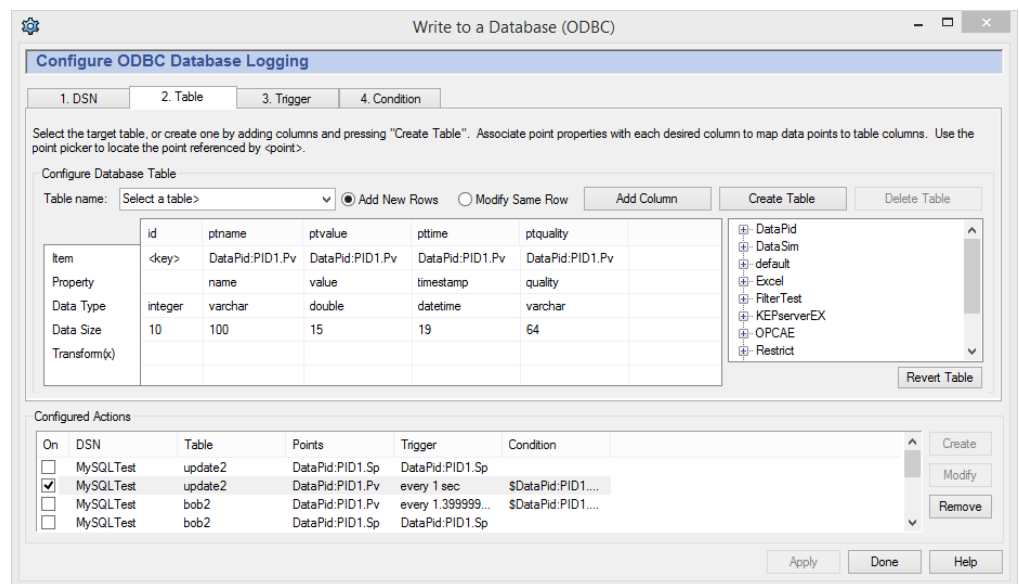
Write to a Database (ODBC)

Configure ODBC Database Logging

1. DSN | 2. Table | 3. Trigger | 4. Condition

Select the target table, or create one by adding columns and pressing "Create Table". Associate point properties with each desired column to map data points to table columns. Use the point picker to locate the point referenced by <point>.

Configure Database Table

Table name: Select a table> Add New Rows Modify Same Row Add Column Create Table Delete Table

| | id | ptname | ptvalue | pttime | ptquality |
|---|---|---|---|---|---|
| Item | <key> | DataPid:PID1.Pv | DataPid:PID1.Pv | DataPid:PID1.Pv | DataPid:PID1.Pv |
| Property | | name | value | timestamp | quality |
| Data Type | integer | varchar | double | datetime | varchar |
| Data Size | 10 | 100 | 15 | 19 | 64 |
| Transform(x) | | | | | |

DataPid
DataSim
default
Excel
FilterTest
KEPserverEX
OPCAE
Restrict

Revert Table

Configured Actions

| On | DSN | Table | Points | Trigger | Condition |
|---|---|---|---|---|---|
| | MySQLTest | update2 | DataPid:PID1.Sp | DataPid:PID1.Sp | |
| ✔ | MySQLTest | update2 | DataPid:PID1.Pv | every 1 sec | $DataPid:PID1.... |
| | MySQLTest | bob2 | DataPid:PID1.Pv | every 1.399999... | $DataPid:PID1.... |
| | MySQLTest | bob2 | DataPid:PID1.Sp | DataPid:PID1.Sp | |

Create
Modify
Remove

Apply Done Help